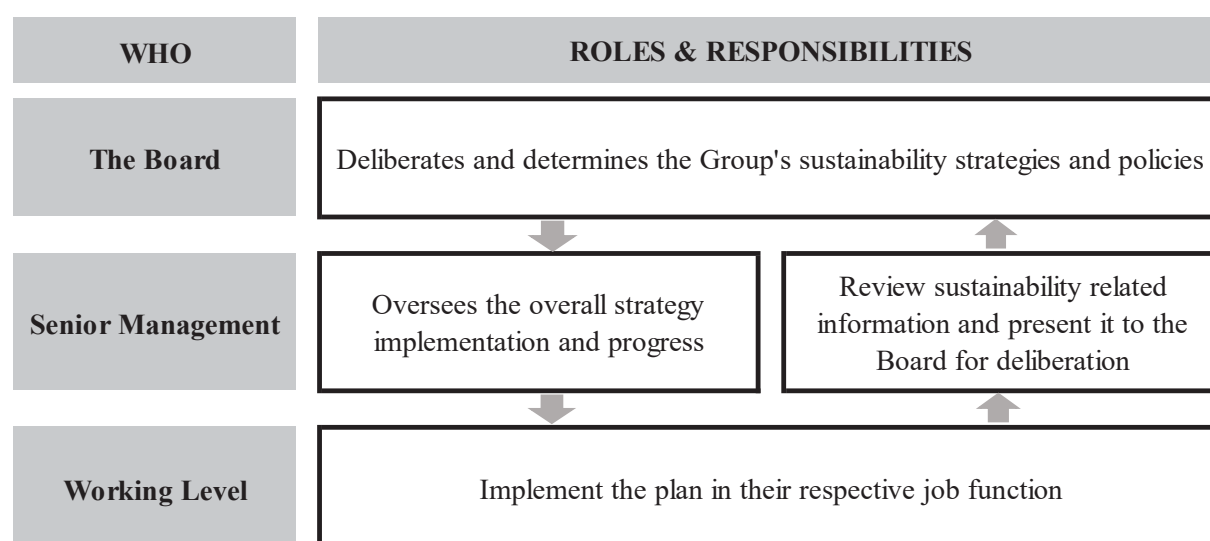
| WHO | ROLES & RESPONSIBILITIES | |
|---|---|---|
| The Board | Deliberates and determines the Group's sustainability strategies and policies | |
| Senior Management | Oversees the overall strategy implementation and progress | Review sustainability related information and present it to the Board for deliberation |
| Working Level | Implement the plan in their respective job function | |